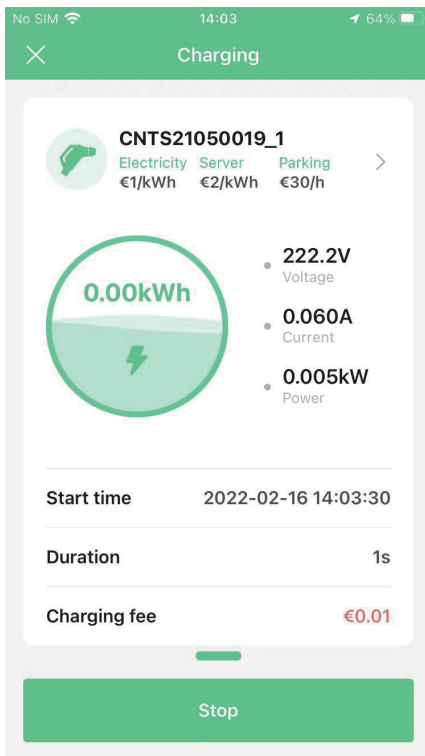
No SIM 14:03 64%

Charging

CNTS21050019_1
Electricity €1/kWh
Server €2/kWh
Parking €30/h

0.00kWh

222.2V
Voltage

0.060A
Current

0.005kW
Power

Start time 2022-02-16 14:03:30

Duration 1s

Charging fee €0.01

Stop